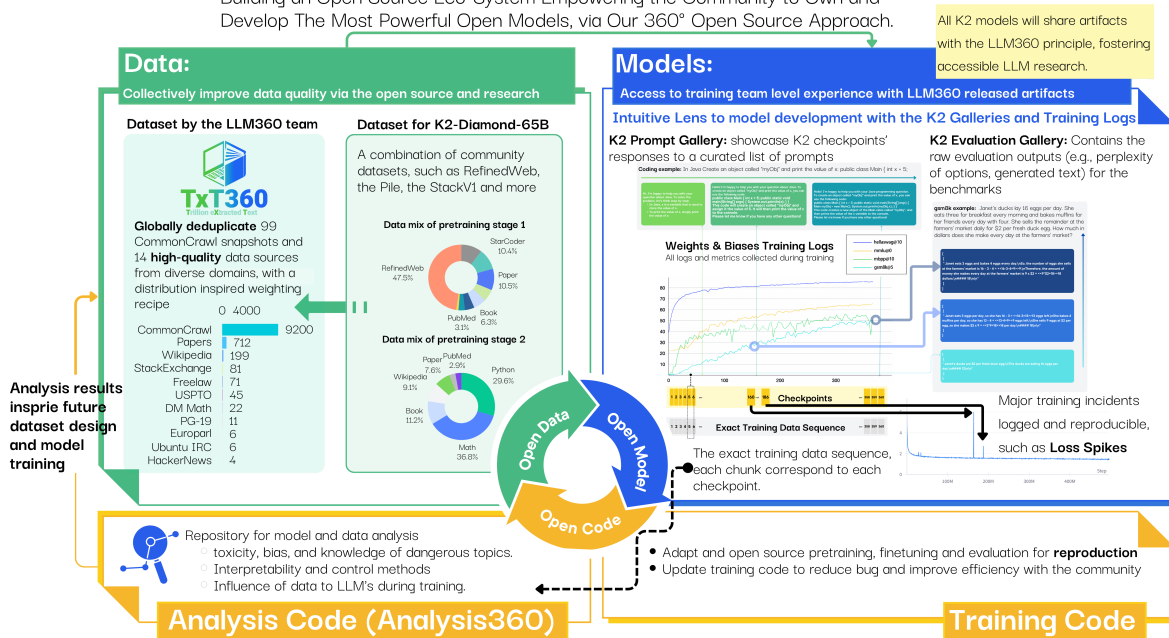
Building an Open Source Eco-System Empowering the Community to Own and Develop The Most Powerful Open Models, via Our 360° Open Source Approach.

All K2 models will share artifacts with the LLM360 principle, fostering accessible LLM research.

Data:
Collectively improve data quality via the open source and research

Dataset by the LLM360 team

TxT360
Trillion eXtracted Text

Globally deduplicate 99 CommonCrawl snapshots and 14 high-quality data sources from diverse domains, with a distribution inspired weighting recipe

0 4000

| Source | Count |
|---|---|
| CommonCrawl | 9200 |
| Papers | 712 |
| Wikipedia | 199 |
| StackExchange | 81 |
| Freelaw | 71 |
| USPTO | 45 |
| DM Math | 22 |
| PG-19 | 11 |
| Europarl | 6 |
| Ubuntu IRC | 6 |
| HackerNews | 4 |

Dataset for K2-Diamond-65B

A combination of community datasets, such as RefinedWeb, the Pile, the StackV1 and more

Data mix of pretraining stage 1
StarCoder 10.4%
RefinedWeb 47.5%
Paper 10.5%
Book 6.3%
PubMed 3.1%

Data mix of pretraining stage 2
Paper 7.6%
PubMed 2.9%
Python 29.6%
Wikipedia 9.1%
Book 11.2%
Math 36.8%

Analysis results insprie future dataset design and model training

Open Data
Open Model
Open Code

Models:
Access to training team level experience with LLM360 released artifacts

Intuitive Lens to model development with the K2 Galleries and Training Logs

K2 Prompt Gallery: showcase K2 checkpoints' responses to a curated list of prompts

Coding example: In Java Create an object called "myObj" and print the value of x: public class Main { int x = 5;

K2 Evaluation Gallery: Contains the raw evaluation outputs (e.g., perplexity of options, generated text) for the benchmarks

gsm8k example: Janet's ducks lay 16 eggs per day. She eats three for breakfast every morning and bakes muffins for her friends every day with four. She sells the remainder at the farmers' market daily for $2 per fresh duck egg. How much in dollars does she make every day at the farmers' market?

Weights & Biases Training Logs
All logs and metrics collected during training

hellaswag10
mmlu10
mbpp10
gsm8k5

Checkpoints

Exact Training Data Sequence

The exact training data sequence, each chunk correspond to each checkpoint.

Major training incidents logged and reproducible, such as Loss Spikes

Step
200M 250M 300M 400M

Repository for model and data analysis
toxicity, bias, and knowledge of dangerous topics.
Interpretability and control methods
Influence of data to LLM's during training.

Analysis Code (Analysis360)

Adapt and open source pretraining, finetuning and evaluation for reproduction
Update training code to reduce bug and improve efficiency with the community

Training Code